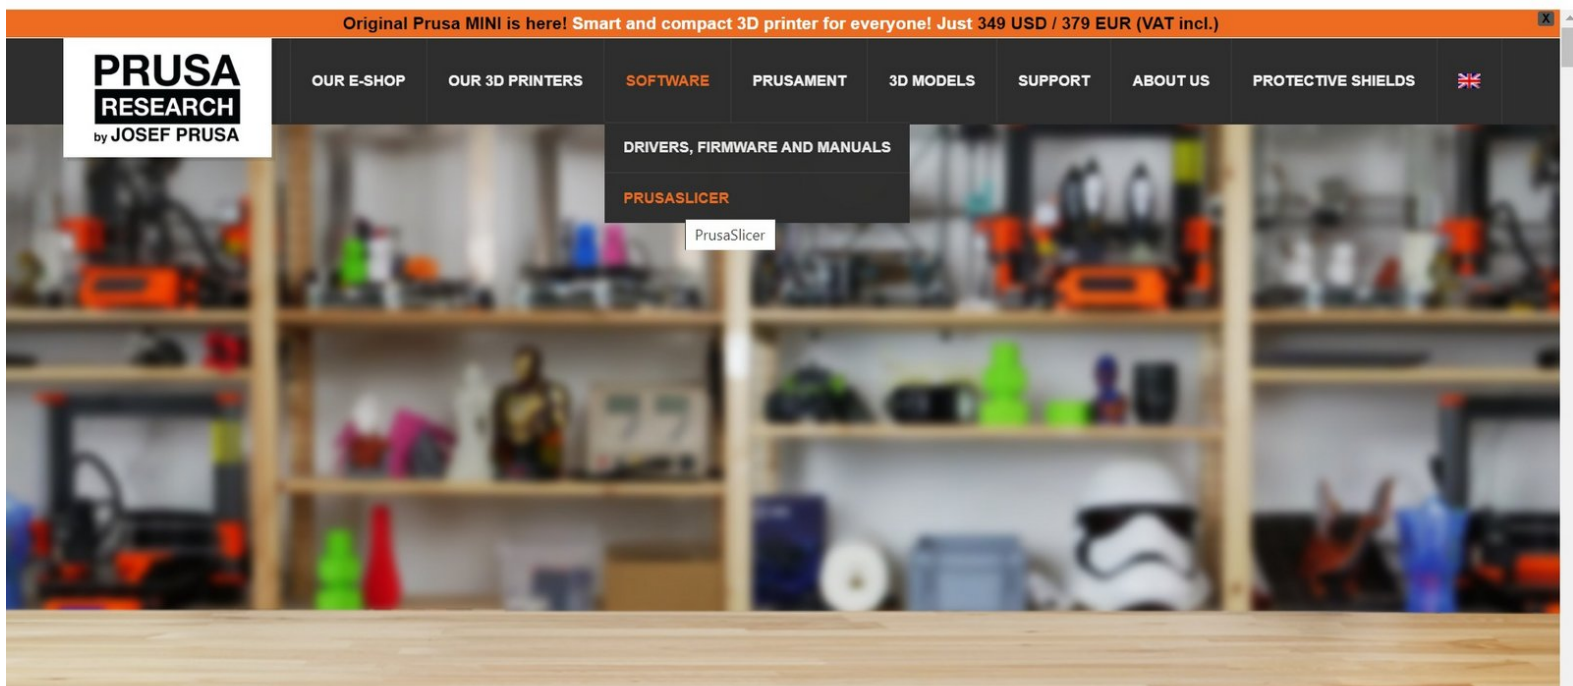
Original Prusa MINI is here! Smart and compact 3D printer for everyone! Just 349 USD / 379 EUR (VAT incl.)

X

PRUSA RESEARCH by JOSEF PRUSA

OUR E-SHOP
OUR 3D PRINTERS
SOFTWARE
PRUSAMENT
3D MODELS
SUPPORT
ABOUT US
PROTECTIVE SHIELDS

DRIVERS, FIRMWARE AND MANUALS
PRUSASLICER

PrusaSlicer